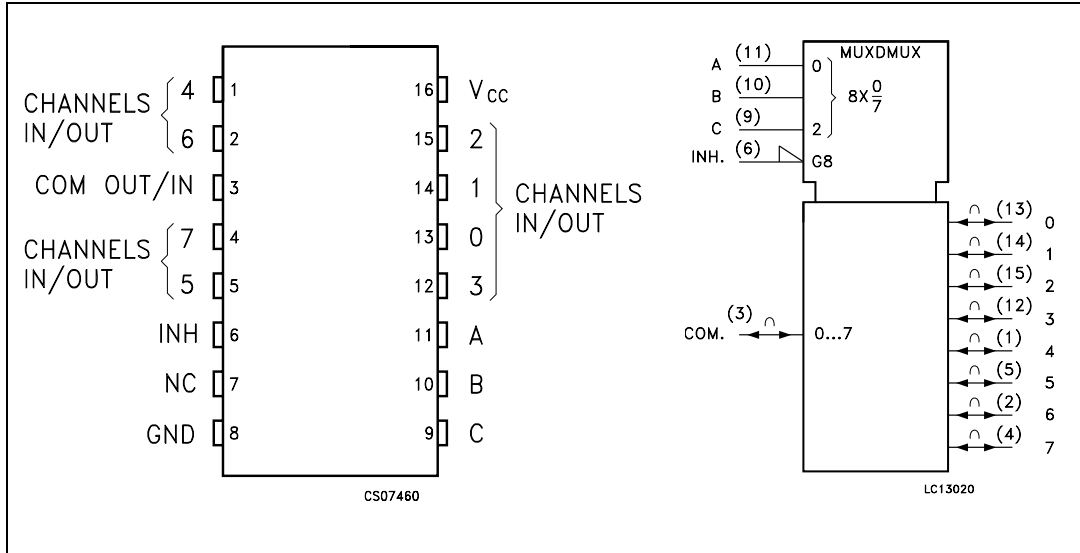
CHANNELS IN/OUT 4 1
6 2
COM OUT/IN 3
CHANNELS IN/OUT 7 4
5 5
INH 6
NC 7
GND 8

16 $V_{CC}$
15 2
14 1
13 0
12 3
CHANNELS IN/OUT
11 A
10 B
9 C

CS07460

MUXDMUX
A (11) 0
B (10)
C (9) 2
$8X\frac{0}{7}$
INH. (6) G8
COM. (3) 0...7
(13) 0
(14) 1
(15) 2
(12) 3
(1) 4
(5) 5
(2) 6
(4) 7

LC13020